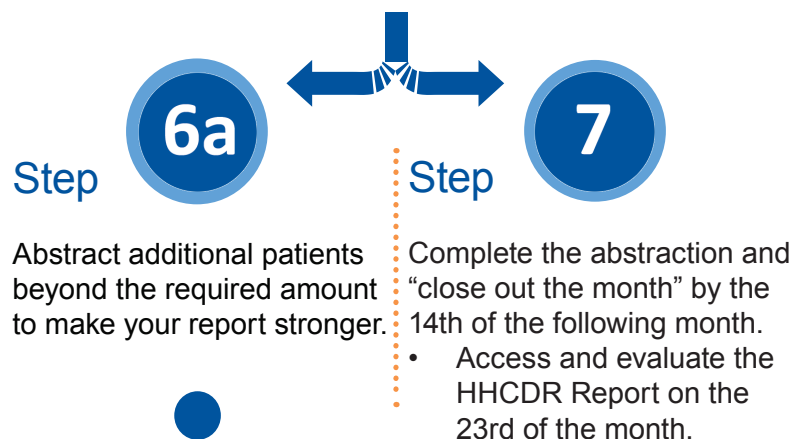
Step 6a

Abstract additional patients beyond the required amount to make your report stronger.

Step 7

Complete the abstraction and “close out the month” by the 14th of the following month.

• Access and evaluate the HHCDR Report on the 23rd of the month.